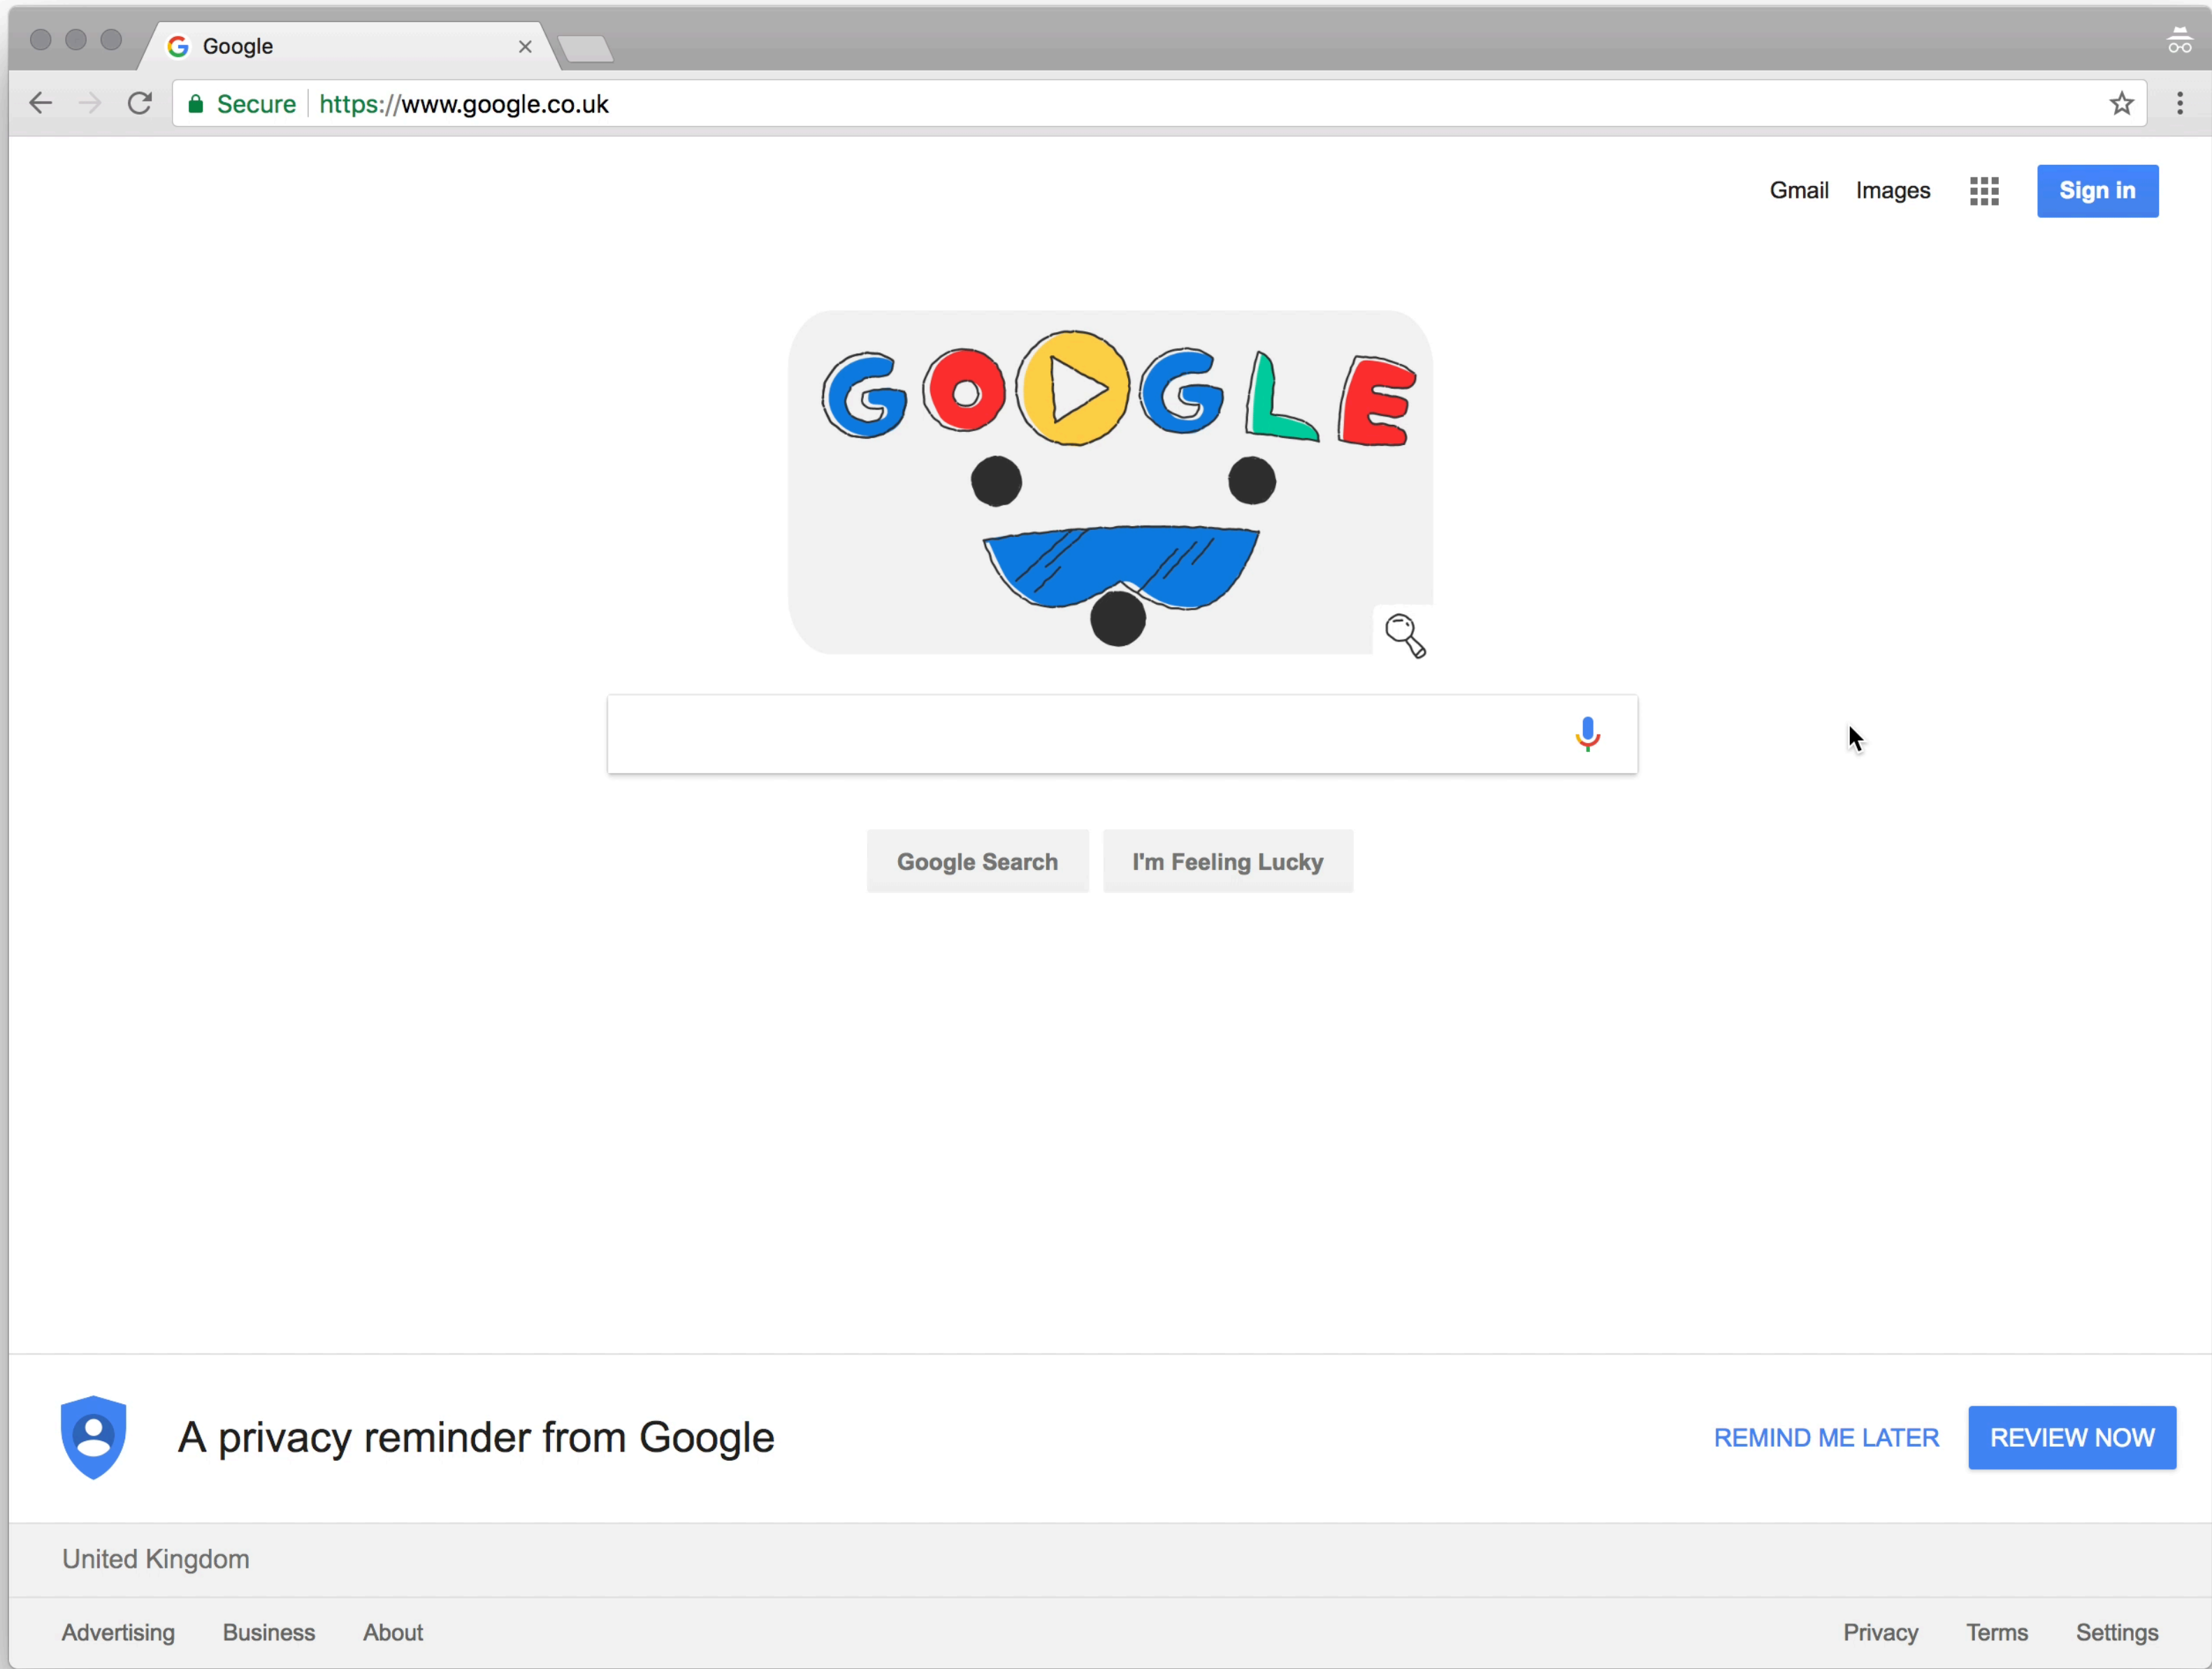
Google ×

Secure | https://www.google.co.uk

Gmail Images Sign in

GOOGLE

Google Search I'm Feeling Lucky

A privacy reminder from Google

REMIND ME LATER REVIEW NOW

United Kingdom

Advertising Business About

Privacy Terms Settings